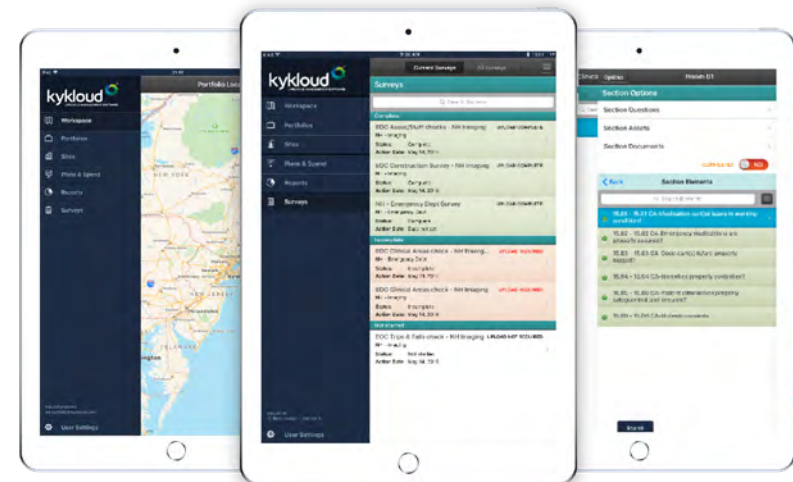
kykloud

Workspace
Portfolios
Sites
Plans & Spend
Reports
Surveys

User Settings

Portfolio Loc

kykloud

Current Surveys
All Surveys

Workspace
Portfolios
Sites
Plans & Spend
Reports
Surveys

User Settings

Surveys

Complete

EOC Assoc/Staff checks - NH Imaging
NH - Imaging
Status: Complete
Action Date: May 14, 2015

EOC Construction Survey - NH Imaging
NH - Imaging
Status: Complete
Action Date: May 14, 2015

NH - Emergency Dept Survey
NH - Emergency Dept
Status: Complete
Action Date: May 14, 2015

Incomplete

EOC Clinical Areas check - NH Imaging
NH - Emergency Dept
Status: Incomplete
Action Date: May 14, 2015

EOC Clinical Areas check - NH Imaging
NH - Emergency Dept
Status: Incomplete
Action Date: May 14, 2015

Not started

EOC Trips & Falls check - NH Imaging
NH - Imaging
Status: Not started
Action Date: May 14, 2015

Options
Section Options
Section Questions
Section Assets
Section Documents
NO
Back
Section Elements
15.01 - 15.01 CA-Medication carts/ bins in working condition?
15.02 - 15.02 CA-Emergency Medication is are properly secured?
15.03 - 15.03 CA-Diode cart(s) &/or properly stocked?
15.04 - 15.04 CA-Stretchers properly condition?
15.05 - 15.05 CA-Patient information properly safeguarded and secured?
15.06 - 15.06 CA-All sharps containers
Submit